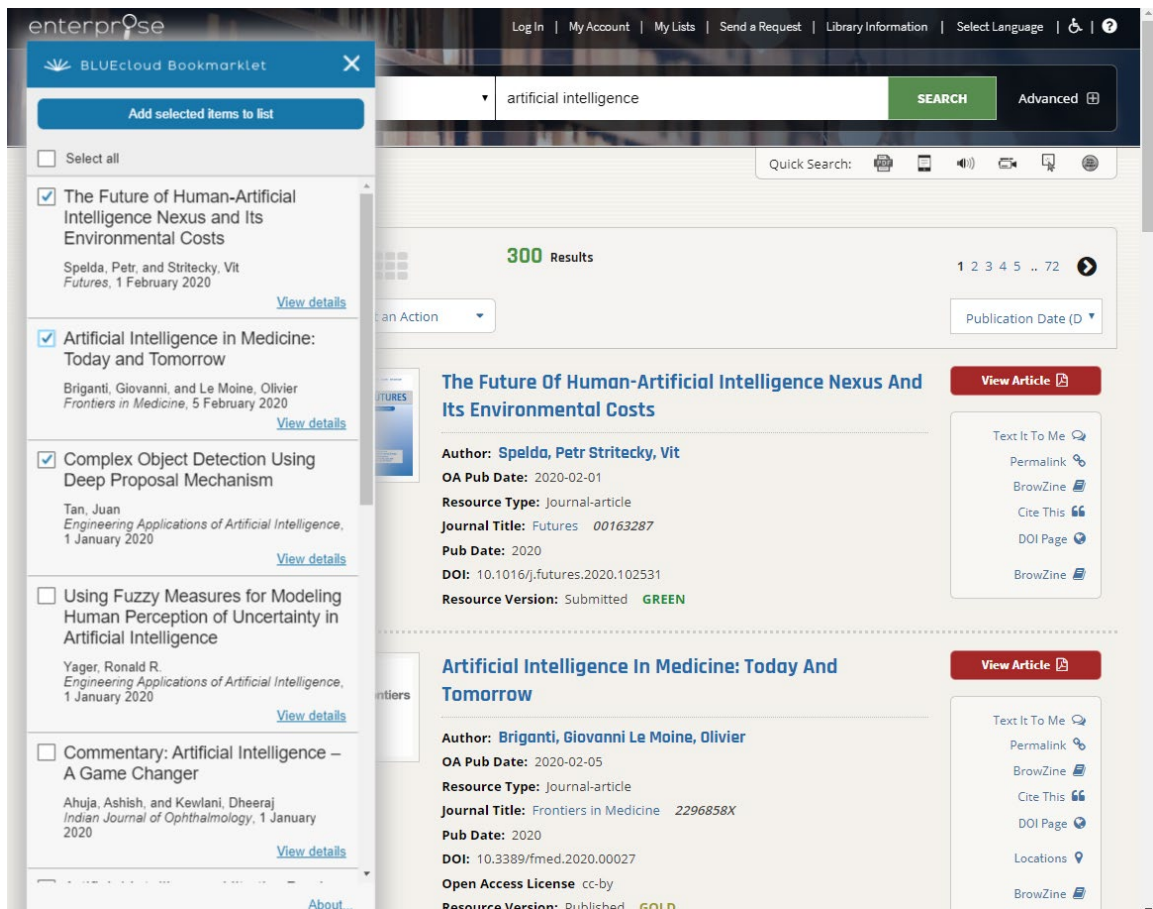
enterprise

Log In | My Account | My Lists | Send a Request | Library Information | Select Language |

BLUEcloud Bookmarklet

Add selected items to list

Select all

The Future of Human-Artificial Intelligence Nexus and Its Environmental Costs

Spelda, Petr, and Stritecky, Vit
Futures, 1 February 2020

View details

Artificial Intelligence in Medicine: Today and Tomorrow

Briganti, Giovanni, and Le Moine, Olivier
Frontiers in Medicine, 5 February 2020

View details

Complex Object Detection Using Deep Proposal Mechanism

Tan, Juan
Engineering Applications of Artificial Intelligence, 1 January 2020

View details

Using Fuzzy Measures for Modeling Human Perception of Uncertainty in Artificial Intelligence

Yager, Ronald R.
Engineering Applications of Artificial Intelligence, 1 January 2020

View details

Commentary: Artificial Intelligence – A Game Changer

Ahuja, Ashish, and Kewlani, Dheeraj
Indian Journal of Ophthalmology, 1 January 2020

View details

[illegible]

About...

artificial intelligence

SEARCH

Advanced

Quick Search:

300 Results

1 2 3 4 5 .. 72

an Action

Publication Date (D

The Future Of Human-Artificial Intelligence Nexus And Its Environmental Costs

Author: Spelda, Petr Stritecky, Vit
OA Pub Date: 2020-02-01
Resource Type: Journal-article
Journal Title: Futures 00163287
Pub Date: 2020
DOI: 10.1016/j.futures.2020.102531
Resource Version: Submitted GREEN

View Article

Text It To Me
Permalink
BrowZine
Cite This
DOI Page
BrowZine

Artificial Intelligence In Medicine: Today And Tomorrow

Author: Briganti, Giovanni Le Moine, Olivier
OA Pub Date: 2020-02-05
Resource Type: Journal-article
Journal Title: Frontiers in Medicine 2296858X
Pub Date: 2020
DOI: 10.3389/fmed.2020.00027
Open Access License cc-by
Resource Version: Published GOLD

View Article

Text It To Me
Permalink
BrowZine
Cite This
DOI Page
Locations
BrowZine